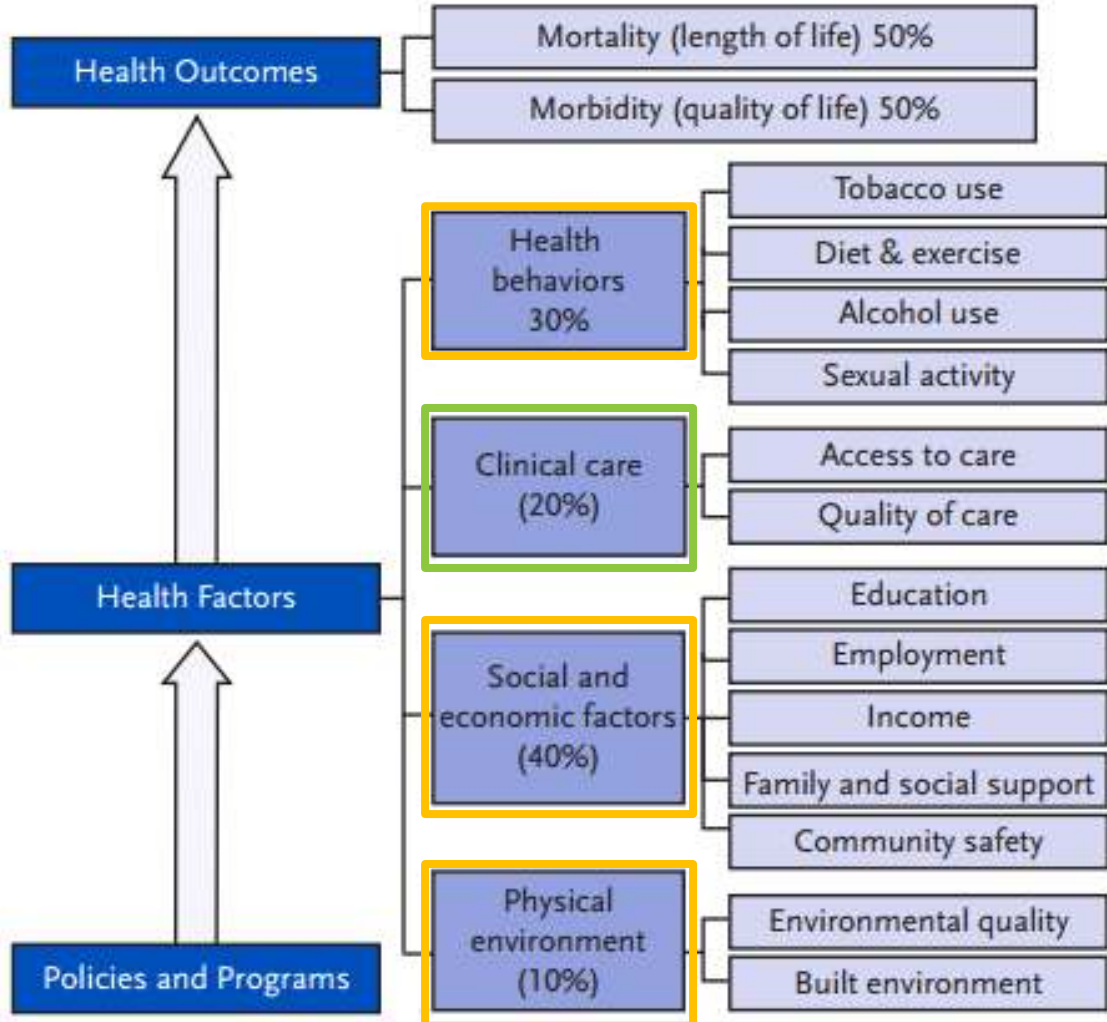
Health Outcomes

Mortality (length of life) 50%

Morbidity (quality of life) 50%

Health behaviors 30%

Tobacco use

Diet & exercise

Alcohol use

Sexual activity

Clinical care (20%)

Access to care

Quality of care

Health Factors

Social and economic factors (40%)

Education

Employment

Income

Family and social support

Community safety

Physical environment (10%)

Environmental quality

Built environment

Policies and Programs